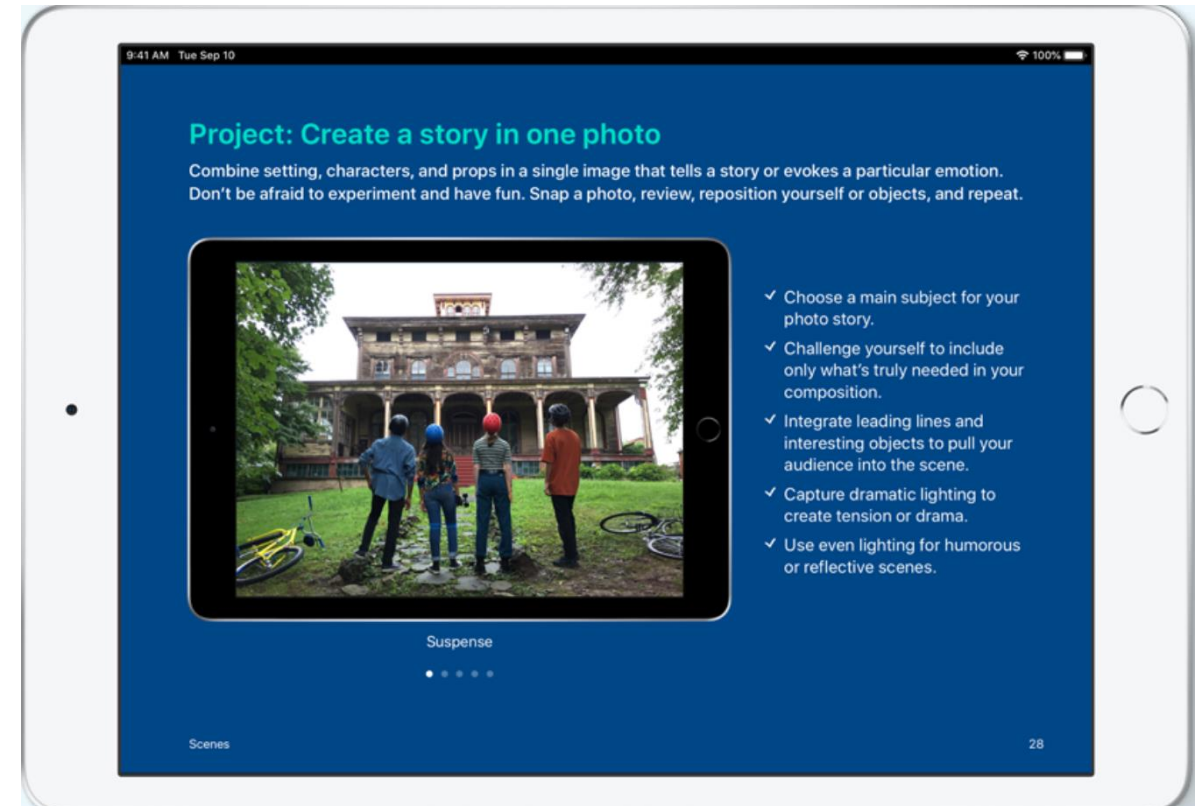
9:41 AM Tue Sep 10

100%

Project: Create a story in one photo

Combine setting, characters, and props in a single image that tells a story or evokes a particular emotion. Don't be afraid to experiment and have fun. Snap a photo, review, reposition yourself or objects, and repeat.

✓ Choose a main subject for your photo story.

✓ Challenge yourself to include only what's truly needed in your composition.

✓ Integrate leading lines and interesting objects to pull your audience into the scene.

✓ Capture dramatic lighting to create tension or drama.

✓ Use even lighting for humorous or reflective scenes.

Suspense

Scenes

28